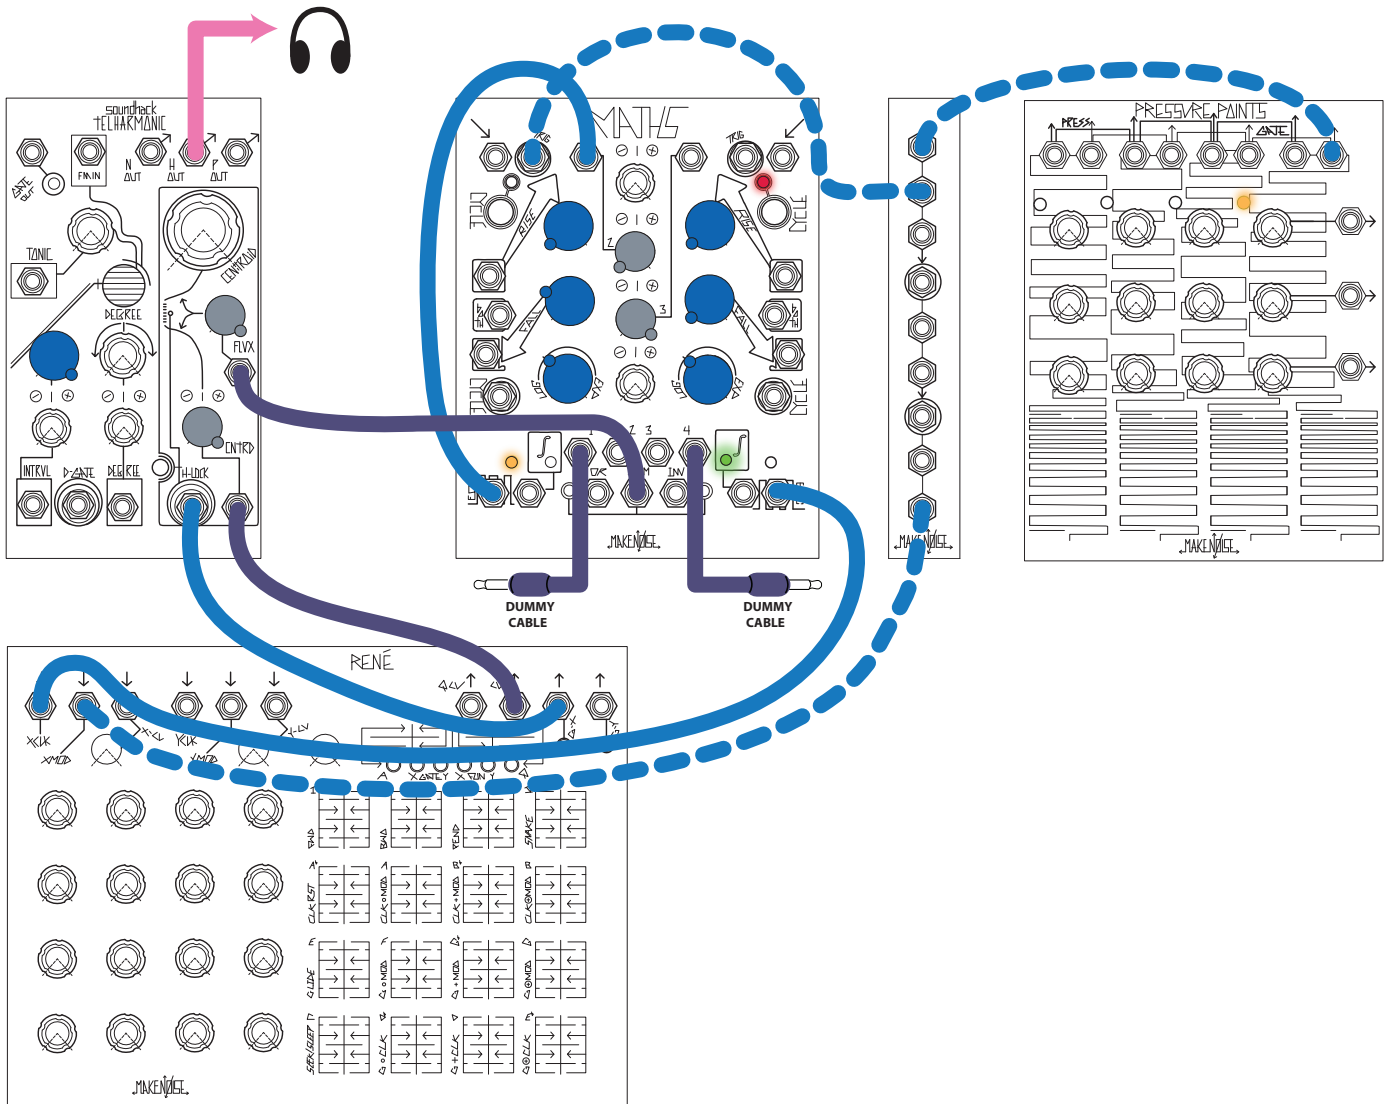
soundhack
TELHARMONIC

GATE OUT
FM IN
N OUT
H OUT
P OUT
TONIC
DEGREE
CENTROID
FLUX
CNTRD
INTRVL
D-GATE
DEGREE
H-LOCK

MATHS
TRIG
TRIG
CYCLE
RISE
RISE
CYCLE
FALL
FALL
LOG EXP
LOG EXP
CYCLE
CYCLE
1 2 3 4
OR
INV
MAKENOISE

DUMMY CABLE
DUMMY CABLE

MAKENOISE

PRESSURE POINTS
PRESS
GATE
MAKENOISE

RENÉ
X CLK
X MOD
Y CLK
Y MOD
A
X GATE Y
X RUN Y
MAKENOISE